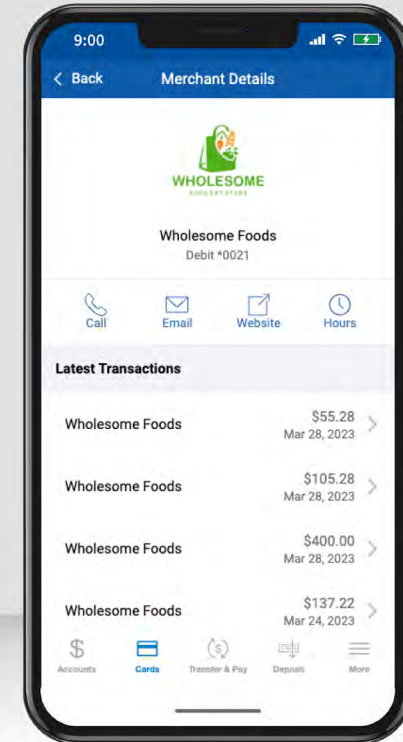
9:00

Back
Merchant Details

WHOLESOME
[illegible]

Wholesome Foods
Debit *0021

Call
Email
Website
Hours

Latest Transactions

Wholesome Foods
$55.28
Mar 28, 2023

Wholesome Foods
$105.28
Mar 28, 2023

Wholesome Foods
$400.00
Mar 28, 2023

Wholesome Foods
$137.22
Mar 24, 2023

Accounts
Cards
Transfer & Pay
Deposit
More